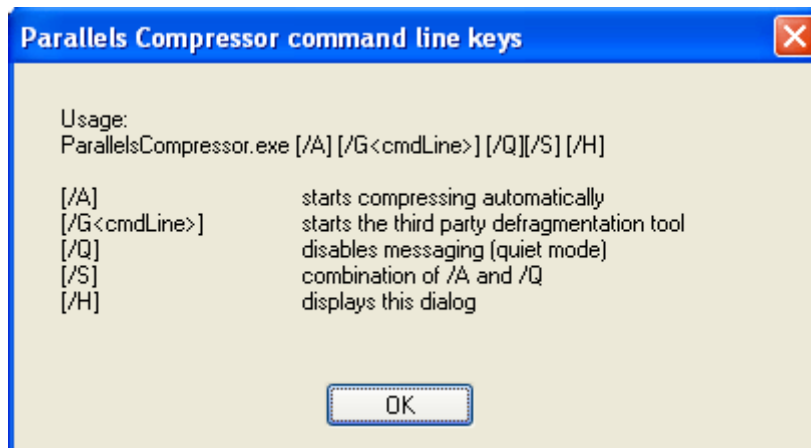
Parallels Compressor command line keys

Usage:
ParallelsCompressor.exe [/A] [/G<cmdLine>] [/Q][/S] [/H]

| | |
|---|---|
| [/A] | starts compressing automatically |
| [/G<cmdLine>] | starts the third party defragmentation tool |
| [/Q] | disables messaging (quiet mode) |
| [/S] | combination of /A and /Q |
| [/H] | displays this dialog |

OK